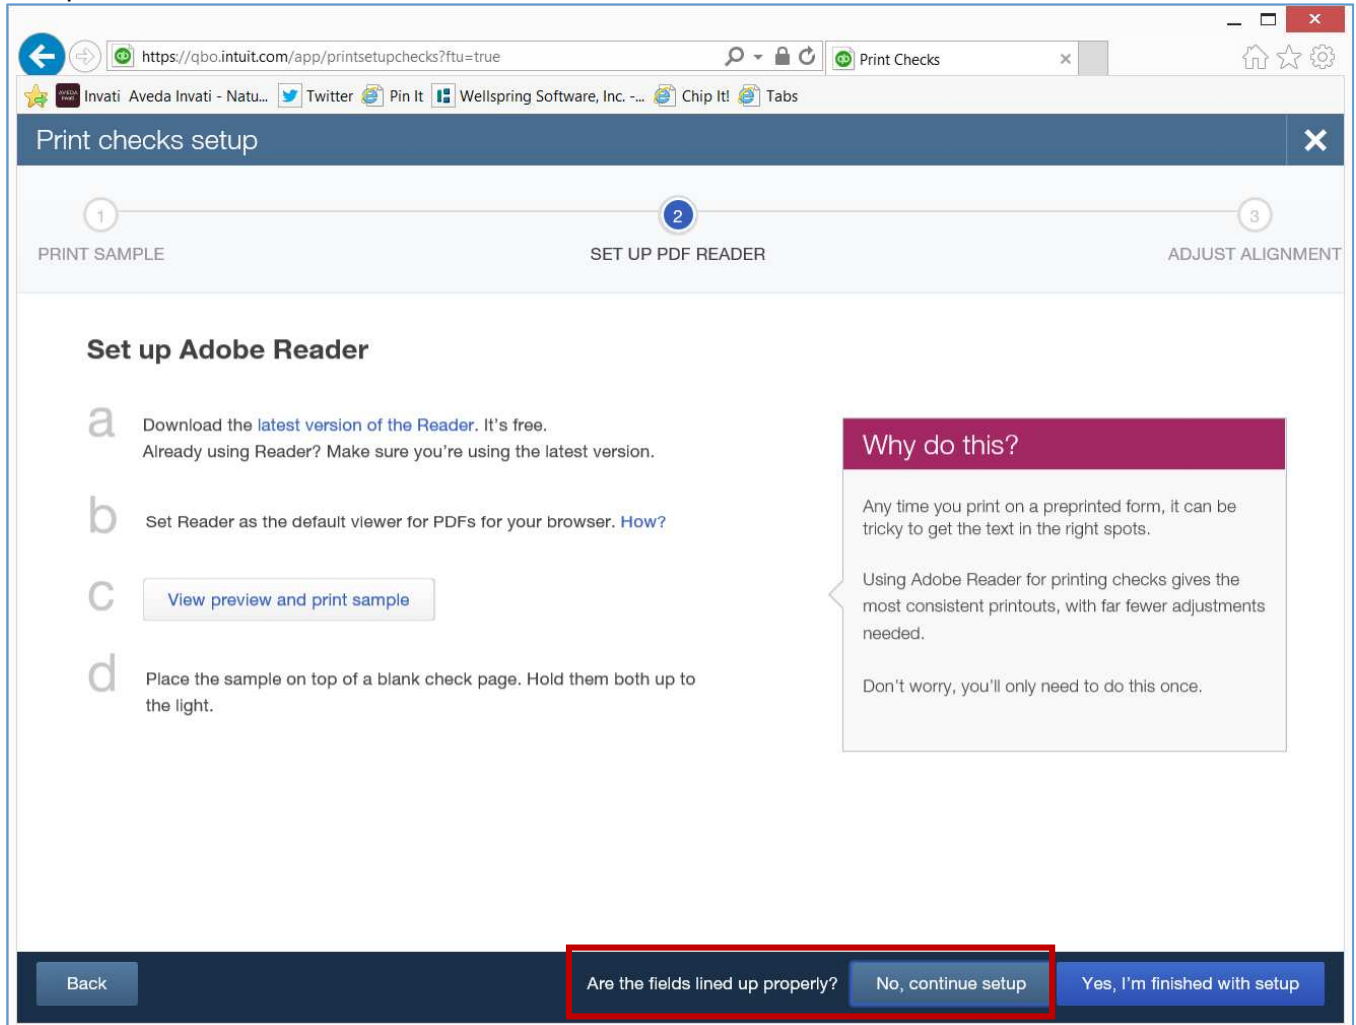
https://qbo.intuit.com/app/printsetupchecks?ftu=true

Print Checks

Invati Aveda Invati - Natu... Twitter Pin It Wellspring Software, Inc. -... Chip It! Tabs

Print checks setup

1
PRINT SAMPLE

2
SET UP PDF READER

3
ADJUST ALIGNMENT

Set up Adobe Reader

a Download the latest version of the Reader. It's free. Already using Reader? Make sure you're using the latest version.

b Set Reader as the default viewer for PDFs for your browser. How?

c View preview and print sample

d Place the sample on top of a blank check page. Hold them both up to the light.

Why do this?

Any time you print on a preprinted form, it can be tricky to get the text in the right spots.

Using Adobe Reader for printing checks gives the most consistent printouts, with far fewer adjustments needed.

Don't worry, you'll only need to do this once.

Back

Are the fields lined up properly?

No, continue setup

Yes, I'm finished with setup